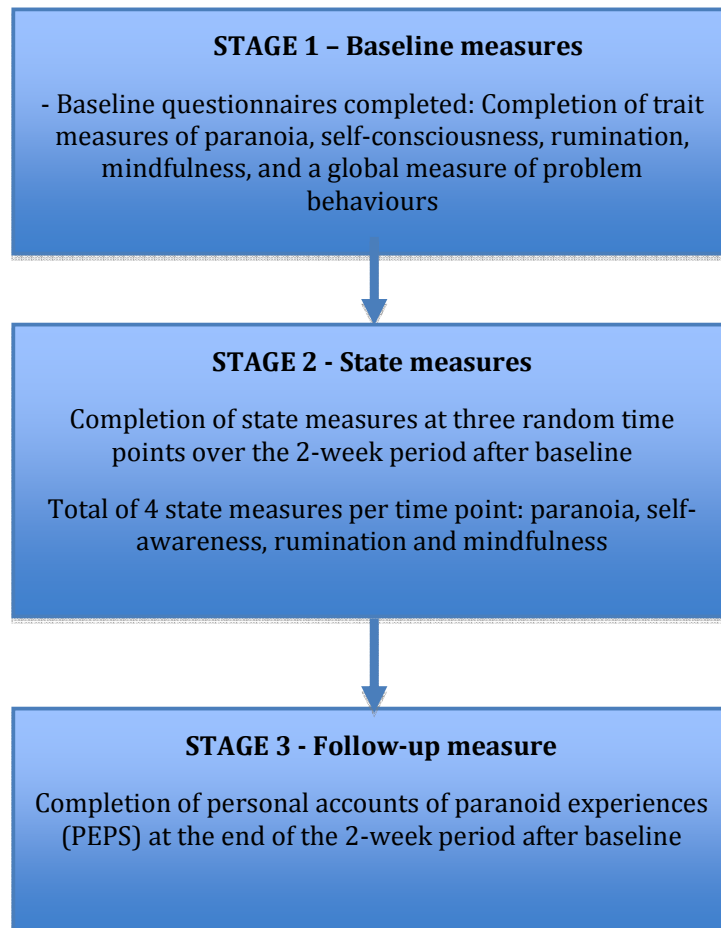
STAGE 1 – Baseline measures

- Baseline questionnaires completed: Completion of trait measures of paranoia, self-consciousness, rumination, mindfulness, and a global measure of problem behaviours

STAGE 2 - State measures

Completion of state measures at three random time points over the 2-week period after baseline

Total of 4 state measures per time point: paranoia, self-awareness, rumination and mindfulness

STAGE 3 - Follow-up measure

Completion of personal accounts of paranoid experiences (PEPS) at the end of the 2-week period after baseline